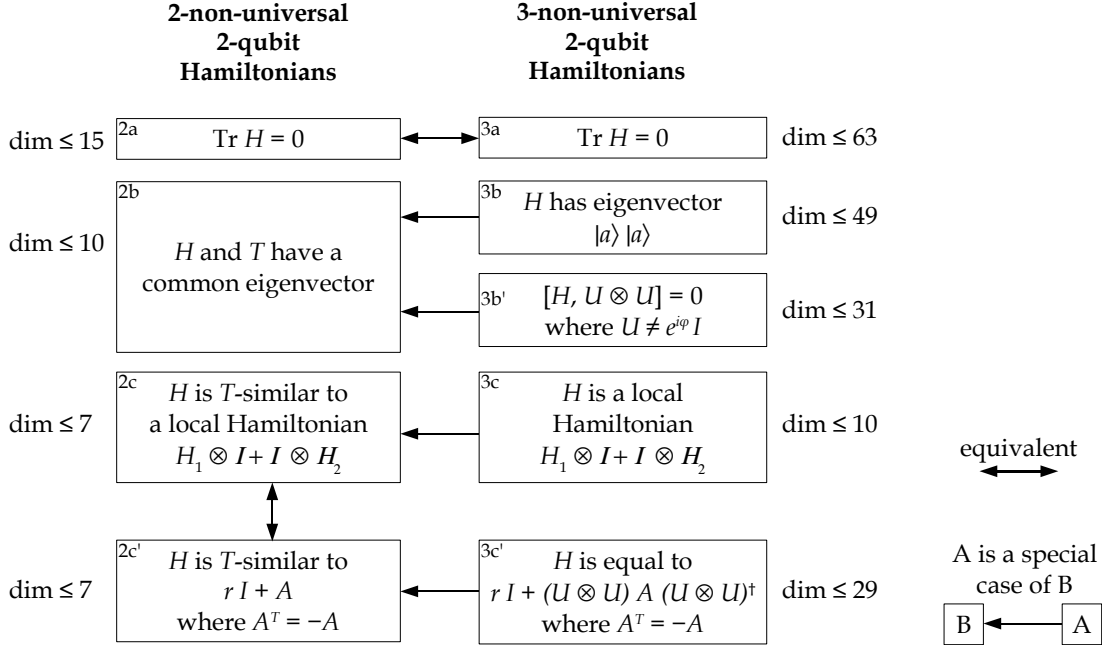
2-non-universal 2-qubit Hamiltonians

3-non-universal 2-qubit Hamiltonians

dim ≤ 15

2a
Tr $H$ = 0

3a
Tr $H$ = 0

dim ≤ 63

dim ≤ 10

2b
$H$ and $T$ have a common eigenvector

3b
$H$ has eigenvector $|a\rangle\,|a\rangle$

dim ≤ 49

3b'
$[H, U \otimes U] = 0$ where $U \neq e^{i\varphi} I$

dim ≤ 31

dim ≤ 7

2c
$H$ is $T$-similar to a local Hamiltonian $H_1 \otimes I + I \otimes H_2$

3c
$H$ is a local Hamiltonian $H_1 \otimes I + I \otimes H_2$

dim ≤ 10

equivalent

dim ≤ 7

2c'
$H$ is $T$-similar to $r\,I + A$ where $A^T = -A$

3c'
$H$ is equal to $r\,I + (U \otimes U)\,A\,(U \otimes U)^\dagger$ where $A^T = -A$

dim ≤ 29

A is a special case of B

B

A